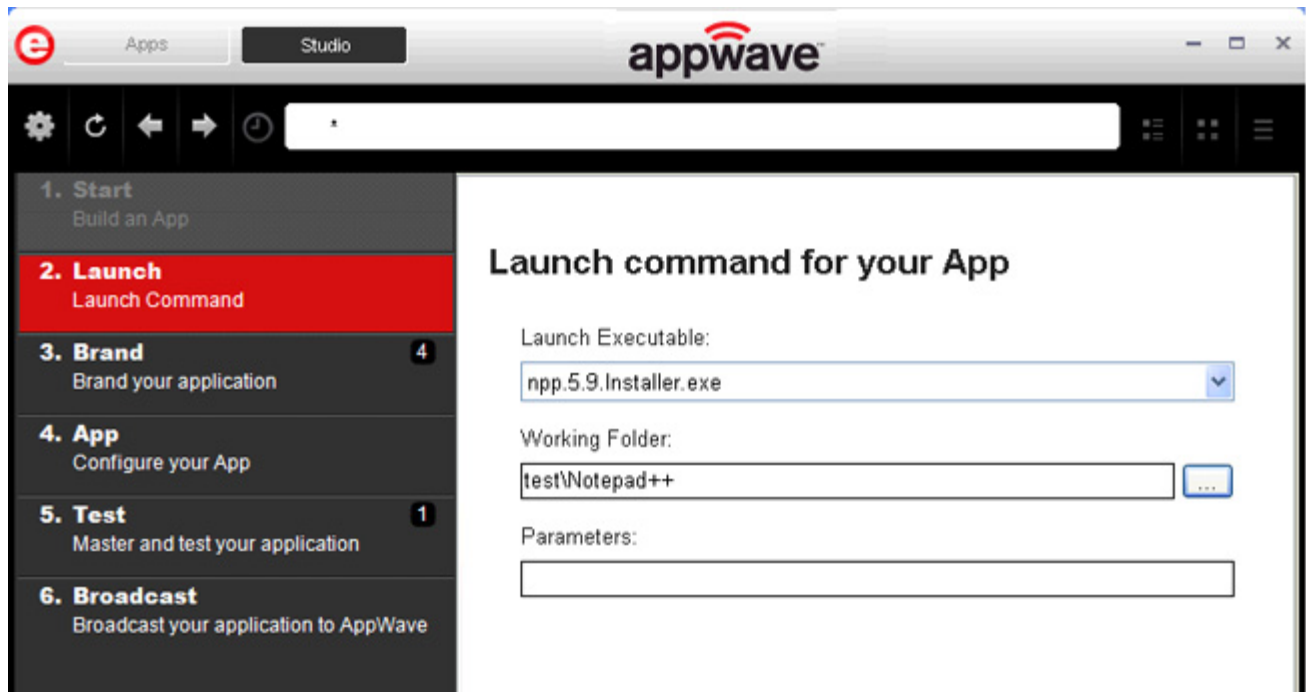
e Apps Studio

appwave

*

1. Start
Build an App

2. Launch
Launch Command

3. Brand 4
Brand your application

4. App
Configure your App

5. Test 1
Master and test your application

6. Broadcast
Broadcast your application to AppWave

Launch command for your App

Launch Executable:

npp.5.9.Installer.exe

Working Folder:

test\Notepad++

...

Parameters: